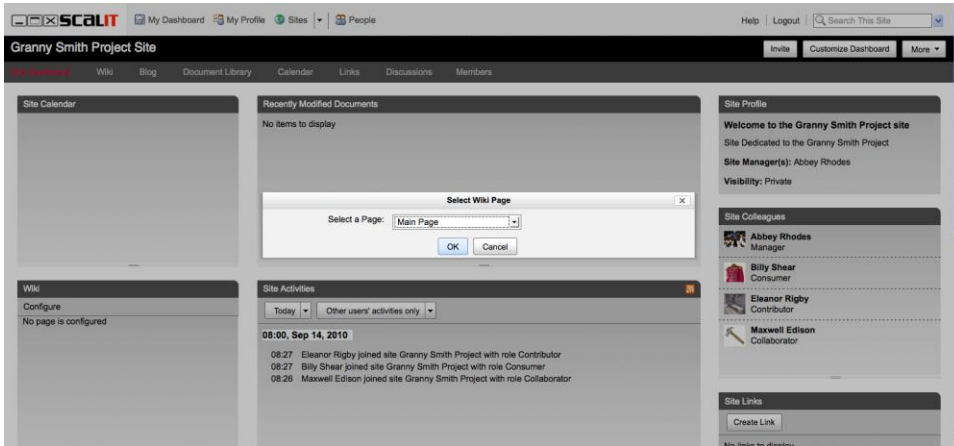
SCALIT My Dashboard My Profile Sites People

Help | Logout | Search This Site

Granny Smith Project Site

Invite Customize Dashboard More

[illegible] Wiki Blog Document Library Calendar Links Discussions Members

Site Calendar

Recently Modified Documents

No items to display

Site Profile

Welcome to the Granny Smith Project site

Site Dedicated to the Granny Smith Project

Site Manager(s): Abbey Rhodes

Visibility: Private

Select Wiki Page

Select a Page: Main Page

OK Cancel

Site Colleagues

Abbey Rhodes
Manager

Billy Shear
Consumer

Eleanor Rigby
Contributor

Maxwell Edison
Collaborator

Wiki

Configure

No page is configured

Site Activities

Today Other users' activities only

08:00, Sep 14, 2010

08:27 Eleanor Rigby joined site Granny Smith Project with role Contributor
08:27 Billy Shear joined site Granny Smith Project with role Consumer
08:26 Maxwell Edison joined site Granny Smith Project with role Collaborator

Site Links

Create Link

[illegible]